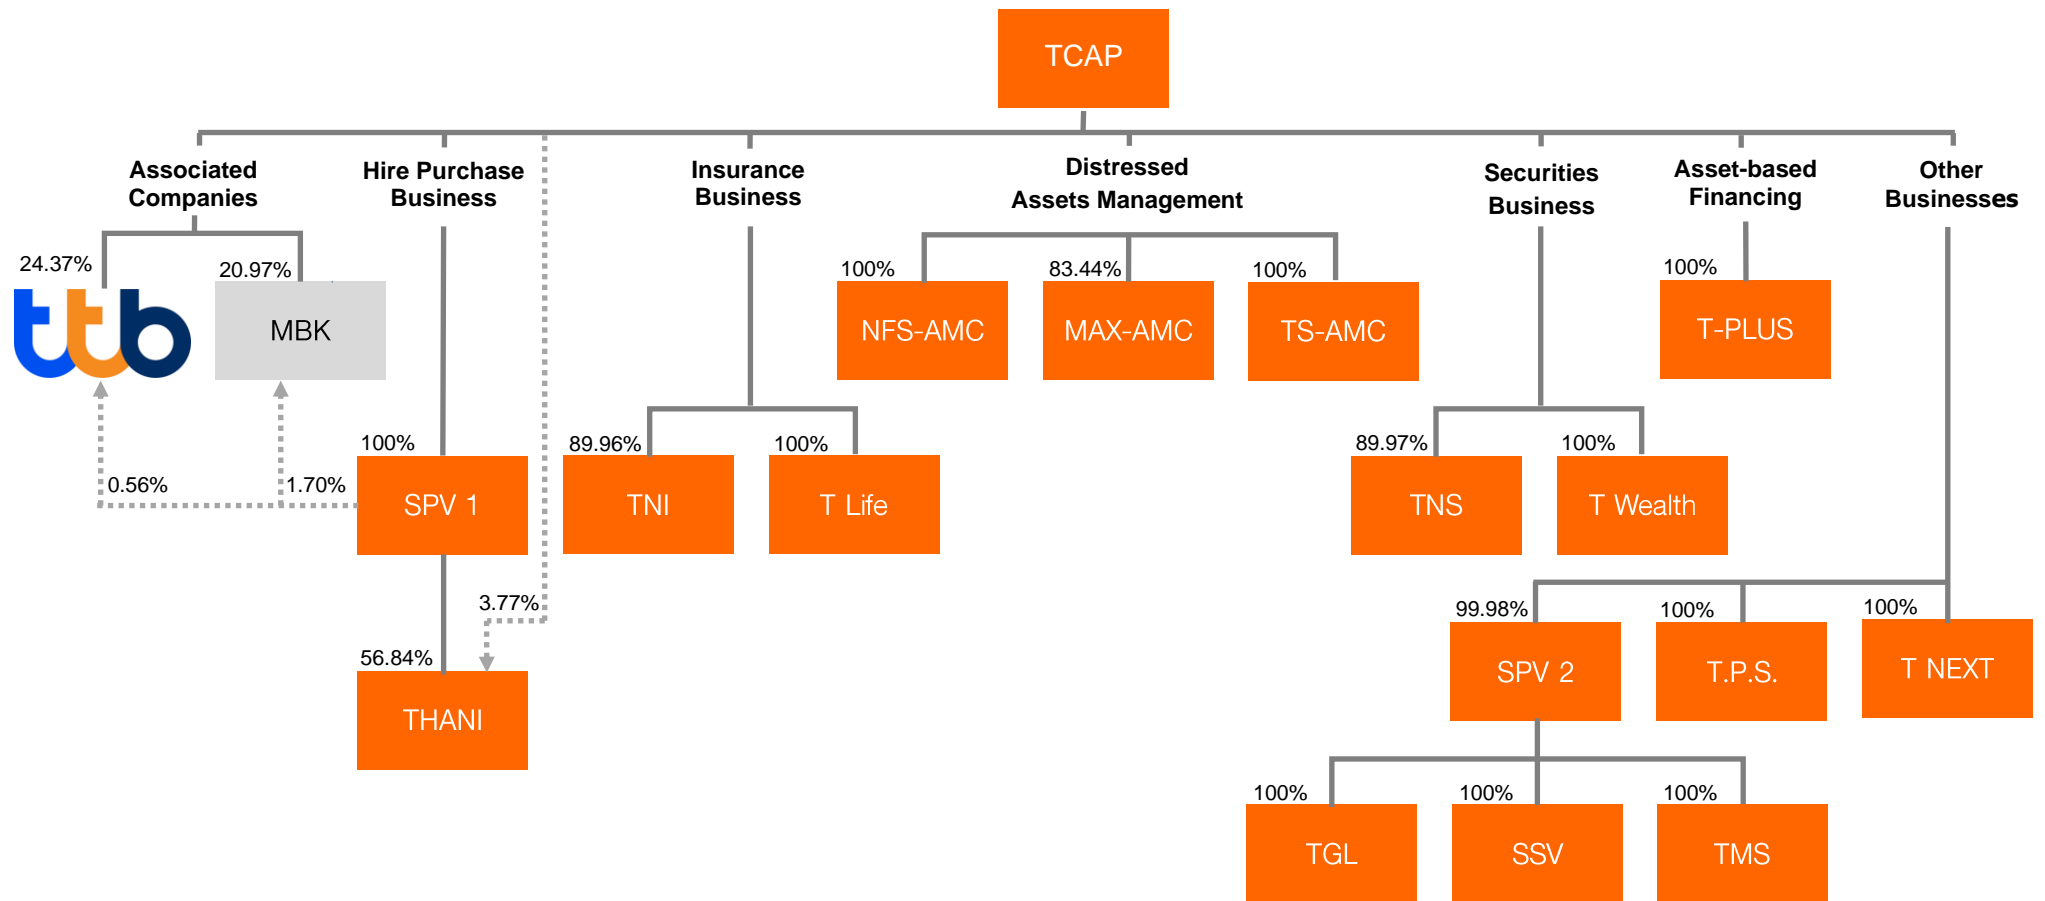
TCAP

Associated Companies

24.37%

ttb

20.97%

MBK

0.56%

1.70%

Hire Purchase Business

100%

SPV 1

3.77%

56.84%

THANI

Insurance Business

89.96%

TNI

100%

T Life

Distressed Assets Management

100%

NFS-AMC

83.44%

MAX-AMC

100%

TS-AMC

Securities Business

89.97%

TNS

100%

T Wealth

Asset-based Financing

100%

T-PLUS

Other Businesses

99.98%

SPV 2

100%

T.P.S.

100%

T NEXT

100%

TGL

100%

SSV

100%

TMS